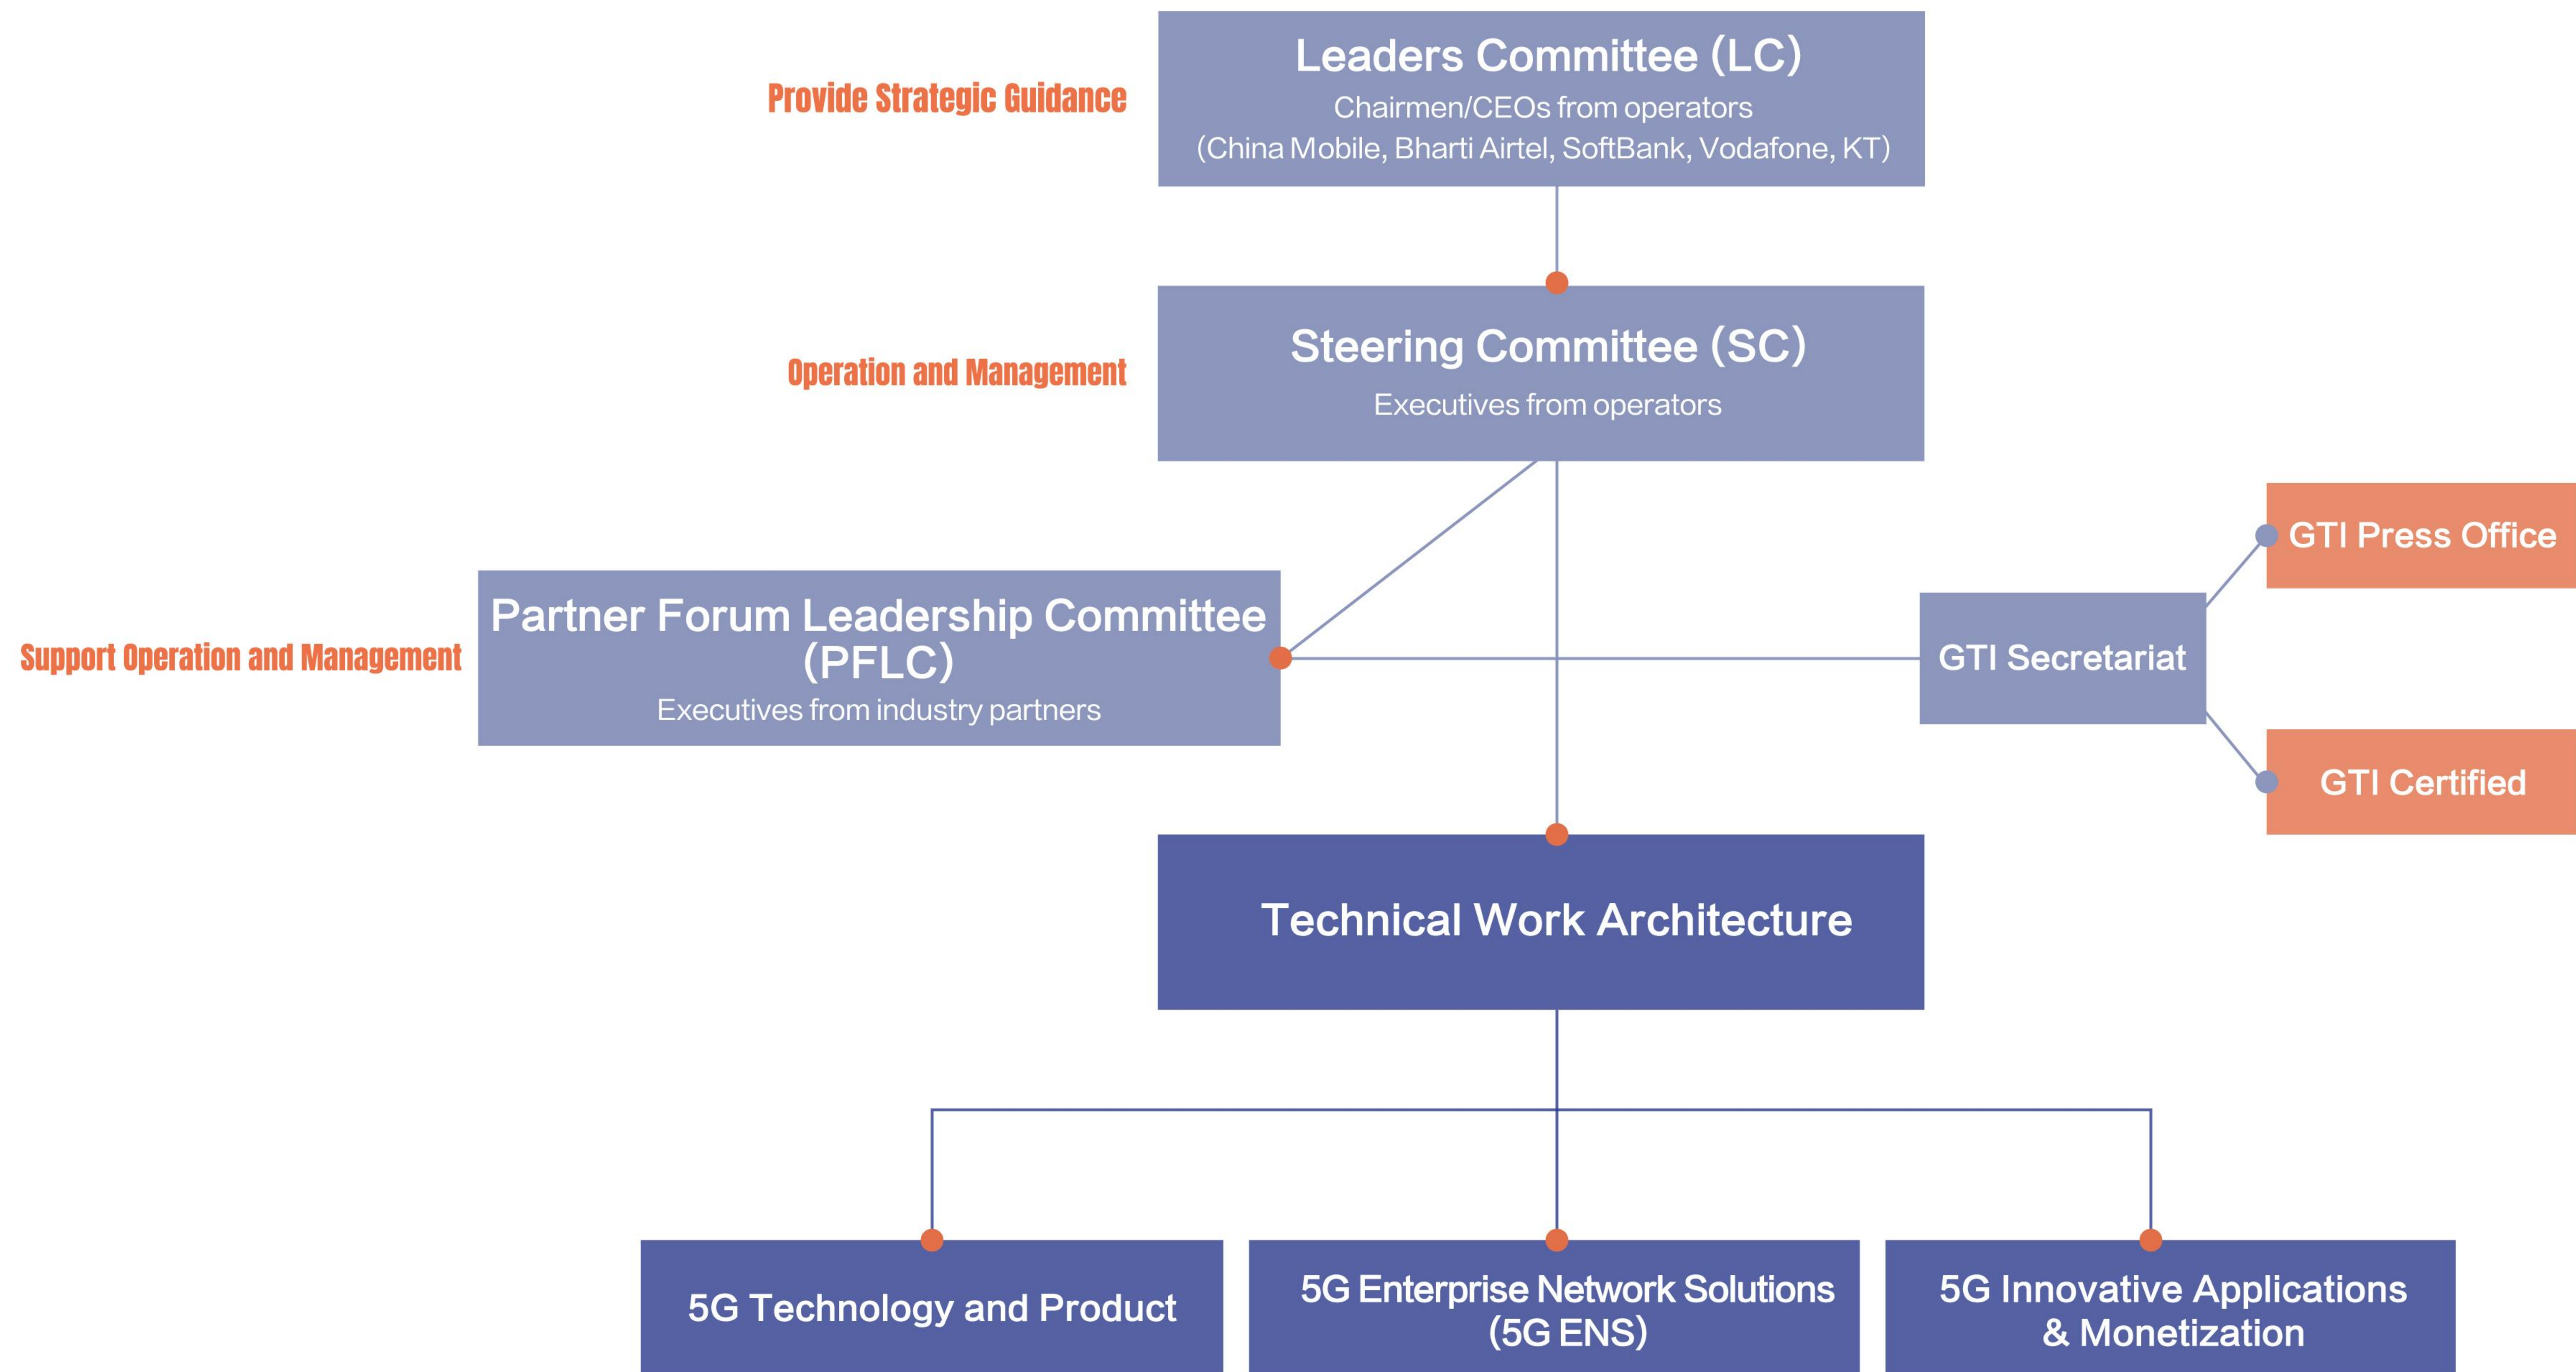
Provide Strategic Guidance

Leaders Committee (LC)
Chairmen/CEOs from operators
(China Mobile, Bharti Airtel, SoftBank, Vodafone, KT)

Operation and Management

Steering Committee (SC)
Executives from operators

GTI Press Office

Support Operation and Management

Partner Forum Leadership Committee (PFLC)
Executives from industry partners

GTI Secretariat

GTI Certified

Technical Work Architecture

5G Technology and Product

5G Enterprise Network Solutions (5G ENS)

5G Innovative Applications & Monetization